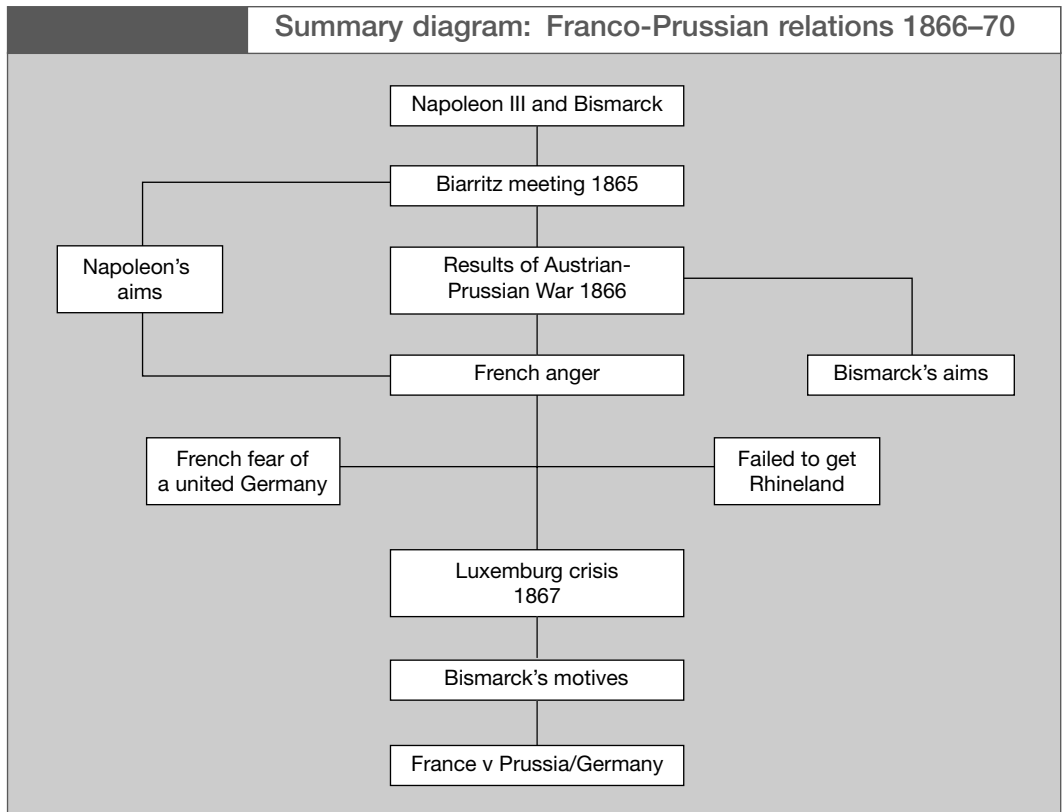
Summary diagram: Franco-Prussian relations 1866–70

Napoleon III and Bismarck

Biarritz meeting 1865

Napoleon's aims

Results of Austrian-Prussian War 1866

French anger

Bismarck's aims

French fear of a united Germany

Failed to get Rhineland

Luxemburg crisis 1867

Bismarck's motives

France v Prussia/Germany